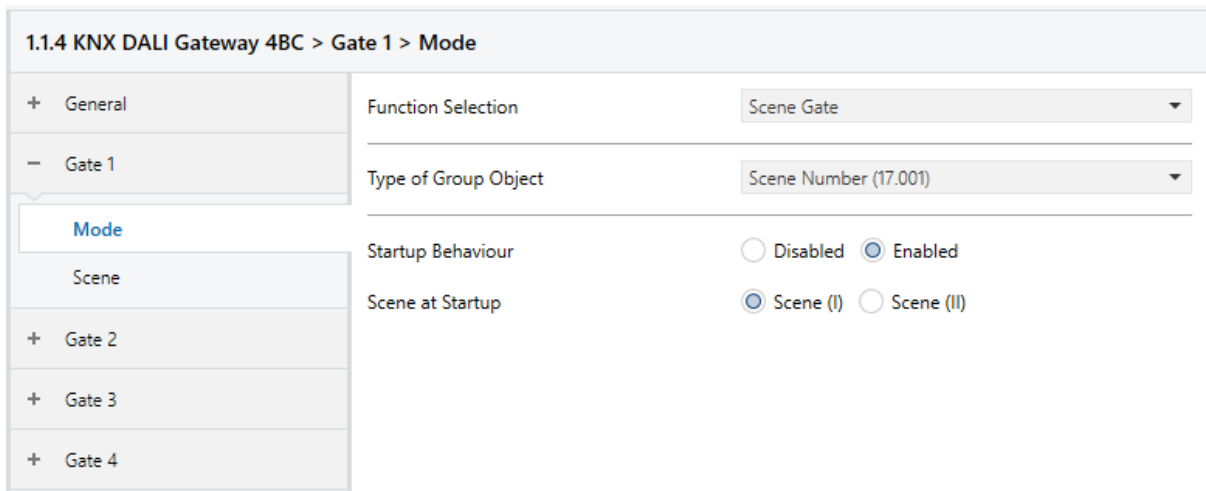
1.1.4 KNX DALI Gateway 4BC > Gate 1 > Mode

+ General

− Gate 1

Mode

Scene

+ Gate 2

+ Gate 3

+ Gate 4

Function Selection | Scene Gate

Type of Group Object | Scene Number (17.001)

Startup Behaviour | Disabled | Enabled

Scene at Startup | Scene (I) | Scene (II)